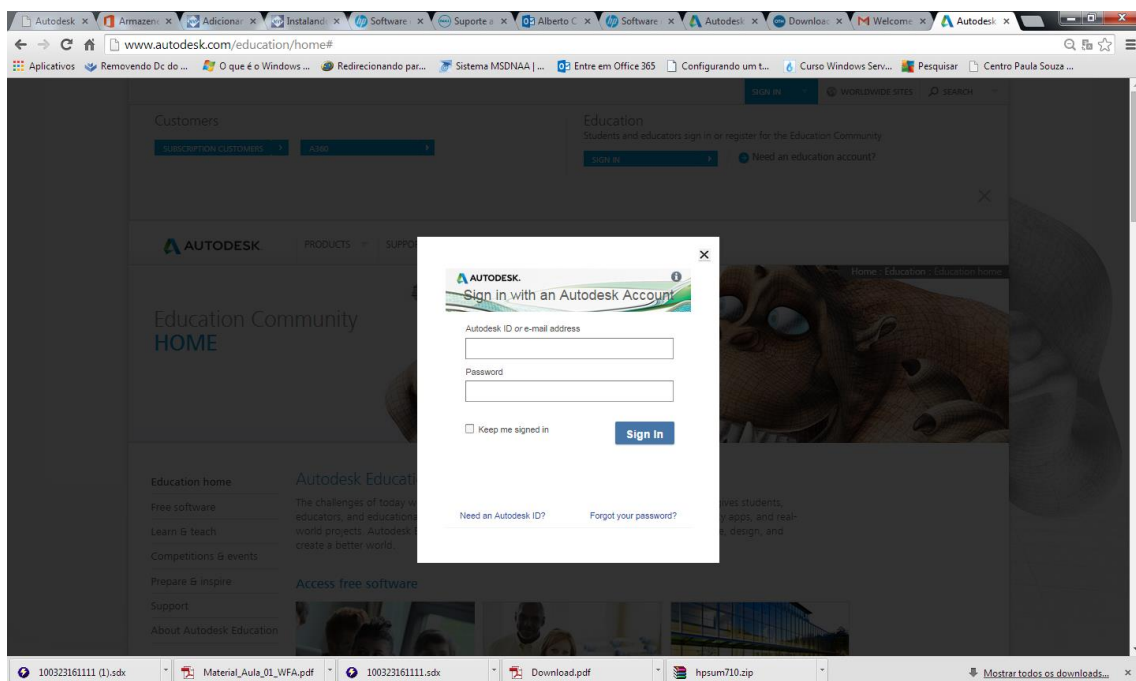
Autodesk × | Armazen × | Adiciona × | Instaland × | Software × | Suporte × | Alberto C × | Software × | Autodesk × | Downloa × | Welcome × | Autodesk ×

www.autodesk.com/education/home#

Aplicativos | Removendo Dc do ... | O que é o Windows ... | Redirecionando par... | Sistema MSDNAA | ... | Entre em Office 365 | Configurando um t... | Curso Windows Serv... | Pesquisar | Centro Paula Souza ...

SIGN IN | WORLDWIDE SITES | SEARCH

Customers
SUBSCRIPTION CUSTOMERS | A360

Education
Students and educators sign in or register for the Education Community
SIGN IN
Need an education account?

AUTODESK | PRODUCTS | SUPPO

Home : Education : Education home

Education Community
HOME

AUTODESK.
Sign in with an Autodesk Account

Autodesk ID or e-mail address

Password

Keep me signed in

Sign In

Need an Autodesk ID? | Forgot your password?

Education home
Free software
Learn & teach
Competitions & events
Prepare & inspire
Support
About Autodesk Education

Autodesk Educati

The challenges of today w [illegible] ives students, educators, and educationa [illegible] y apps, and real-world projects. Autodesk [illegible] , design, and create a better world.

Access free software

100323161111 (1).sdx | Material_Aula_01_WFA.pdf | 100323161111.sdx | Download.pdf | hpsum710.zip | Mostrar todos os downloads... ×